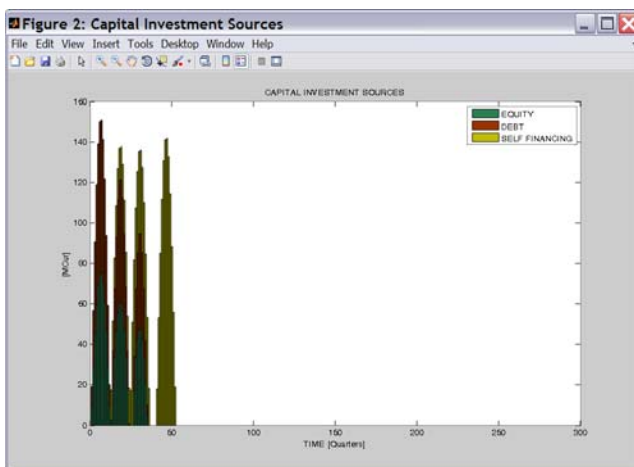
Figure 2: Capital Investment Sources

File Edit View Insert Tools Desktop Window Help

CAPITAL INVESTMENT SOURCES

EQUITY
DEBT
SELF FINANCING

[MCur]

160
140
120
100
80
60
40
20
0

0 50 100 150 200 250 300

TIME [Quarters]